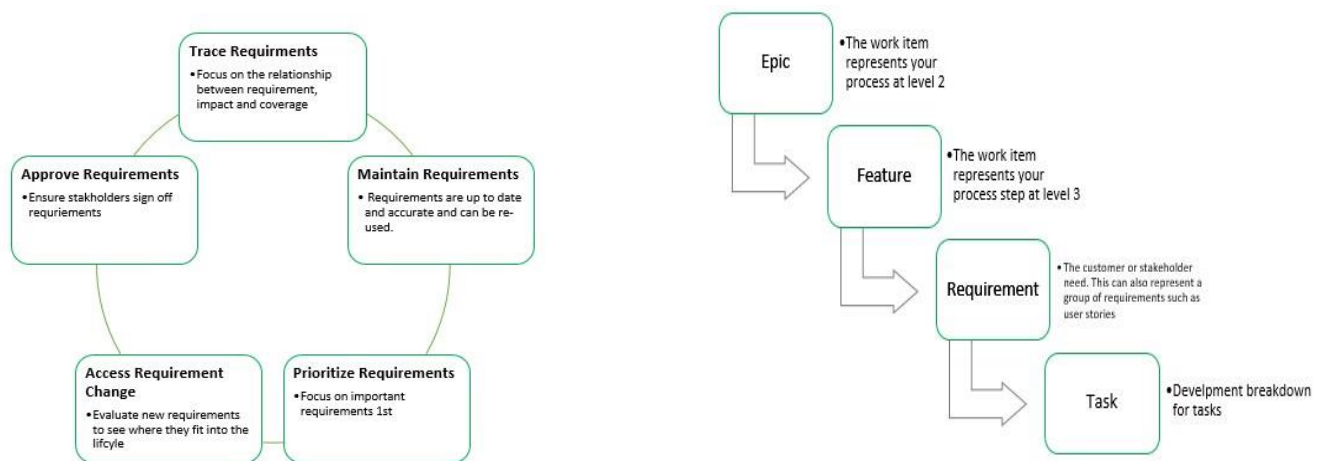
Trace Requirments
•Focus on the relationship between requirement, impact and coverage

Maintain Requirements
• Requirements are up to date and accurate and can be re-used.

Prioritize Requirements
•Focus on important requirements 1st

Access Requirement Change
•Evaluate new requirements to see where they fit into the lifcyle

Approve Requirements
•Ensure stakholders sign off requriements

Epic
•The work item represents your process at level 2

Feature
•The work item represents your process step at level 3

Requirement
•The customer or stakeholder need. This can also represent a group of requirements such as user stories

Task
•Develpment breakdown for tasks